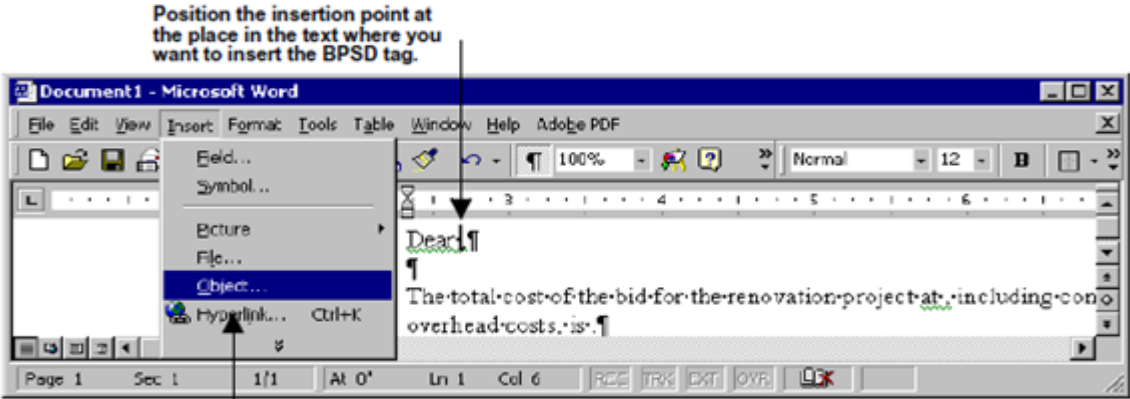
Position the insertion point at the place in the text where you want to insert the BPSD tag.

Document1 - Microsoft Word

File Edit View Insert Format Tools Table Window Help Adobe PDF

100% Normal 12 B

Field...
Symbol...
Picture
File...
Object...
Hyperlink... Ctrl+K

Dear,¶
¶
The·total·cost·of·the·bid·for·the·renovation·project·at·,·including·con overhead·costs,·is·.¶

Page 1 Sec 1 1/1 At 0" Ln 1 Col 6 REC TRK EXT OVR